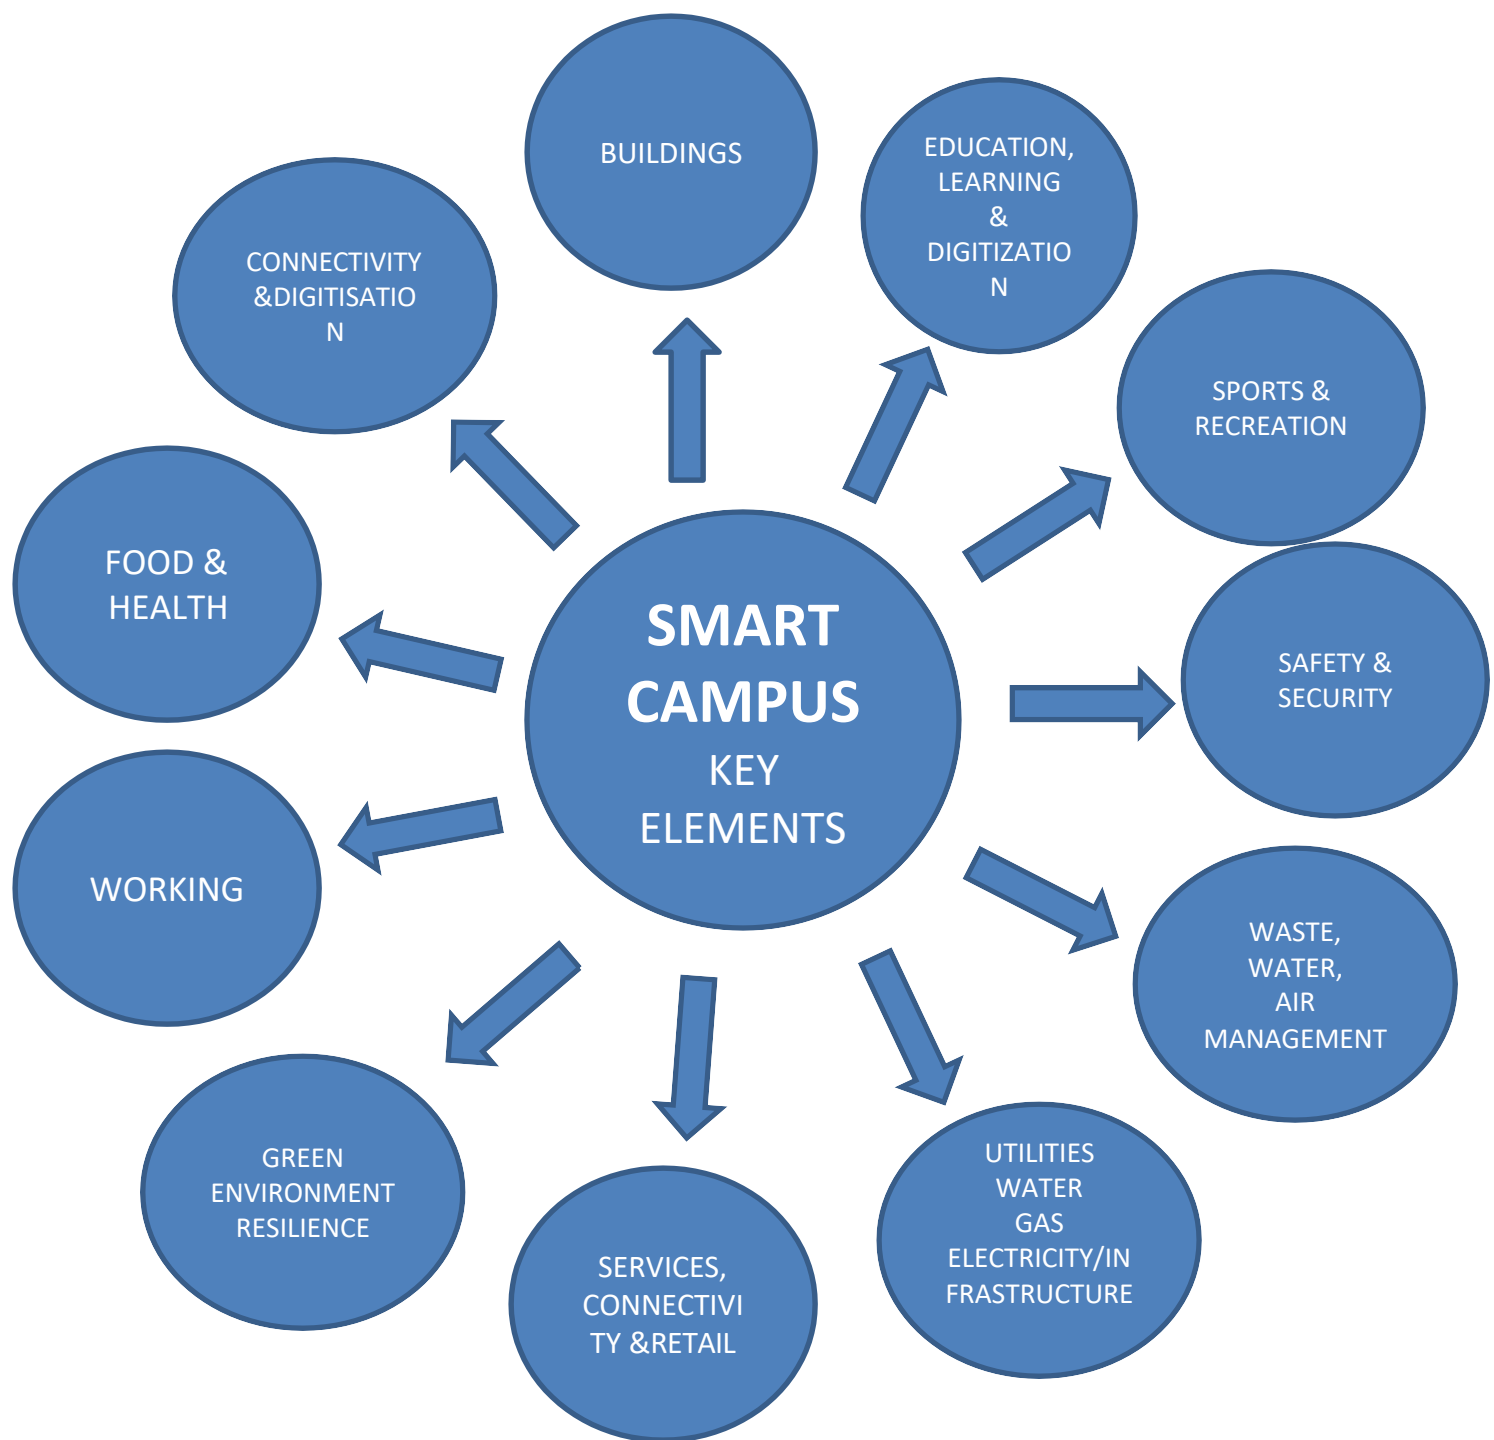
SMART CAMPUS KEY ELEMENTS

BUILDINGS

EDUCATION, LEARNING & DIGITIZATION

SPORTS & RECREATION

SAFETY & SECURITY

WASTE, WATER, AIR MANAGEMENT

UTILITIES WATER GAS ELECTRICITY/INFRASTRUCTURE

SERVICES, CONNECTIVITY &RETAIL

GREEN ENVIRONMENT RESILIENCE

WORKING

FOOD & HEALTH

CONNECTIVITY &DIGITISATION